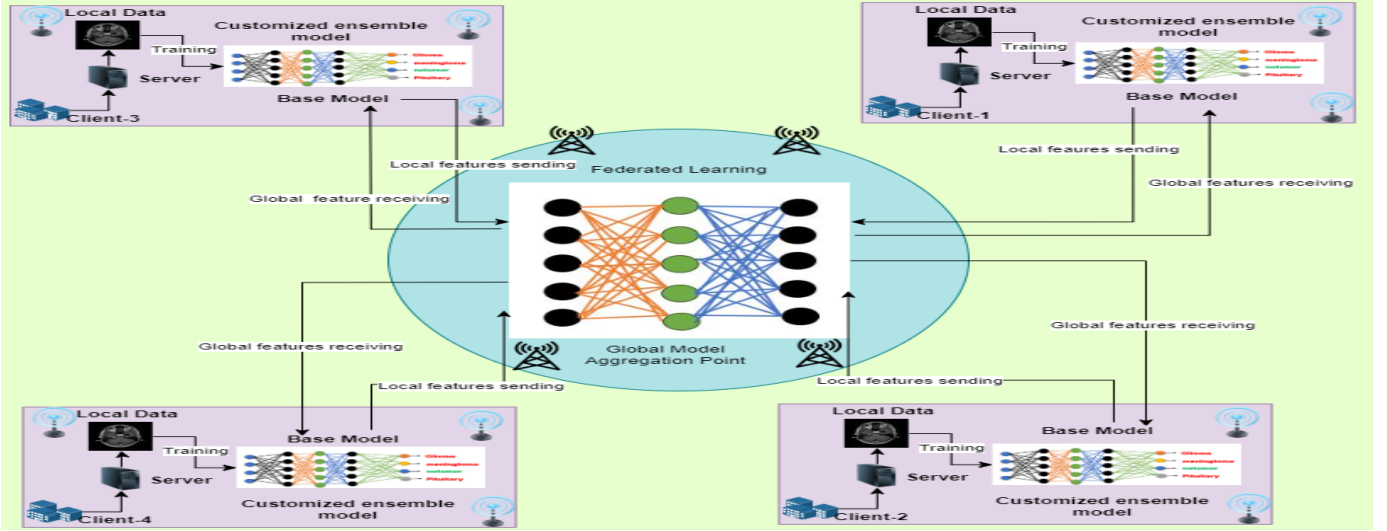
Local Data

Customized ensemble model

Training

Glioma
meningioma
notumor
Pituitary

Server

Base Model

Client-3

Local Data

Customized ensemble model

Training

Glioma
meningioma
notumor
Pituitary

Server

Base Model

Client-1

Local features sending

Federated Learning

Local feaures sending

Global features receiving

Global feature receiving

Global features receiving

Global features receiving

Global Model Aggregation Point

Local features sending

Local features sending

Local Data

Base Model

Training

Glioma
meningioma
notumor
Pituitary

Server

Customized ensemble model

Client-4

Local Data

Base Model

Training

Glioma
meningioma
notumor
Pituitary

Server

Customized ensemble model

Client-2